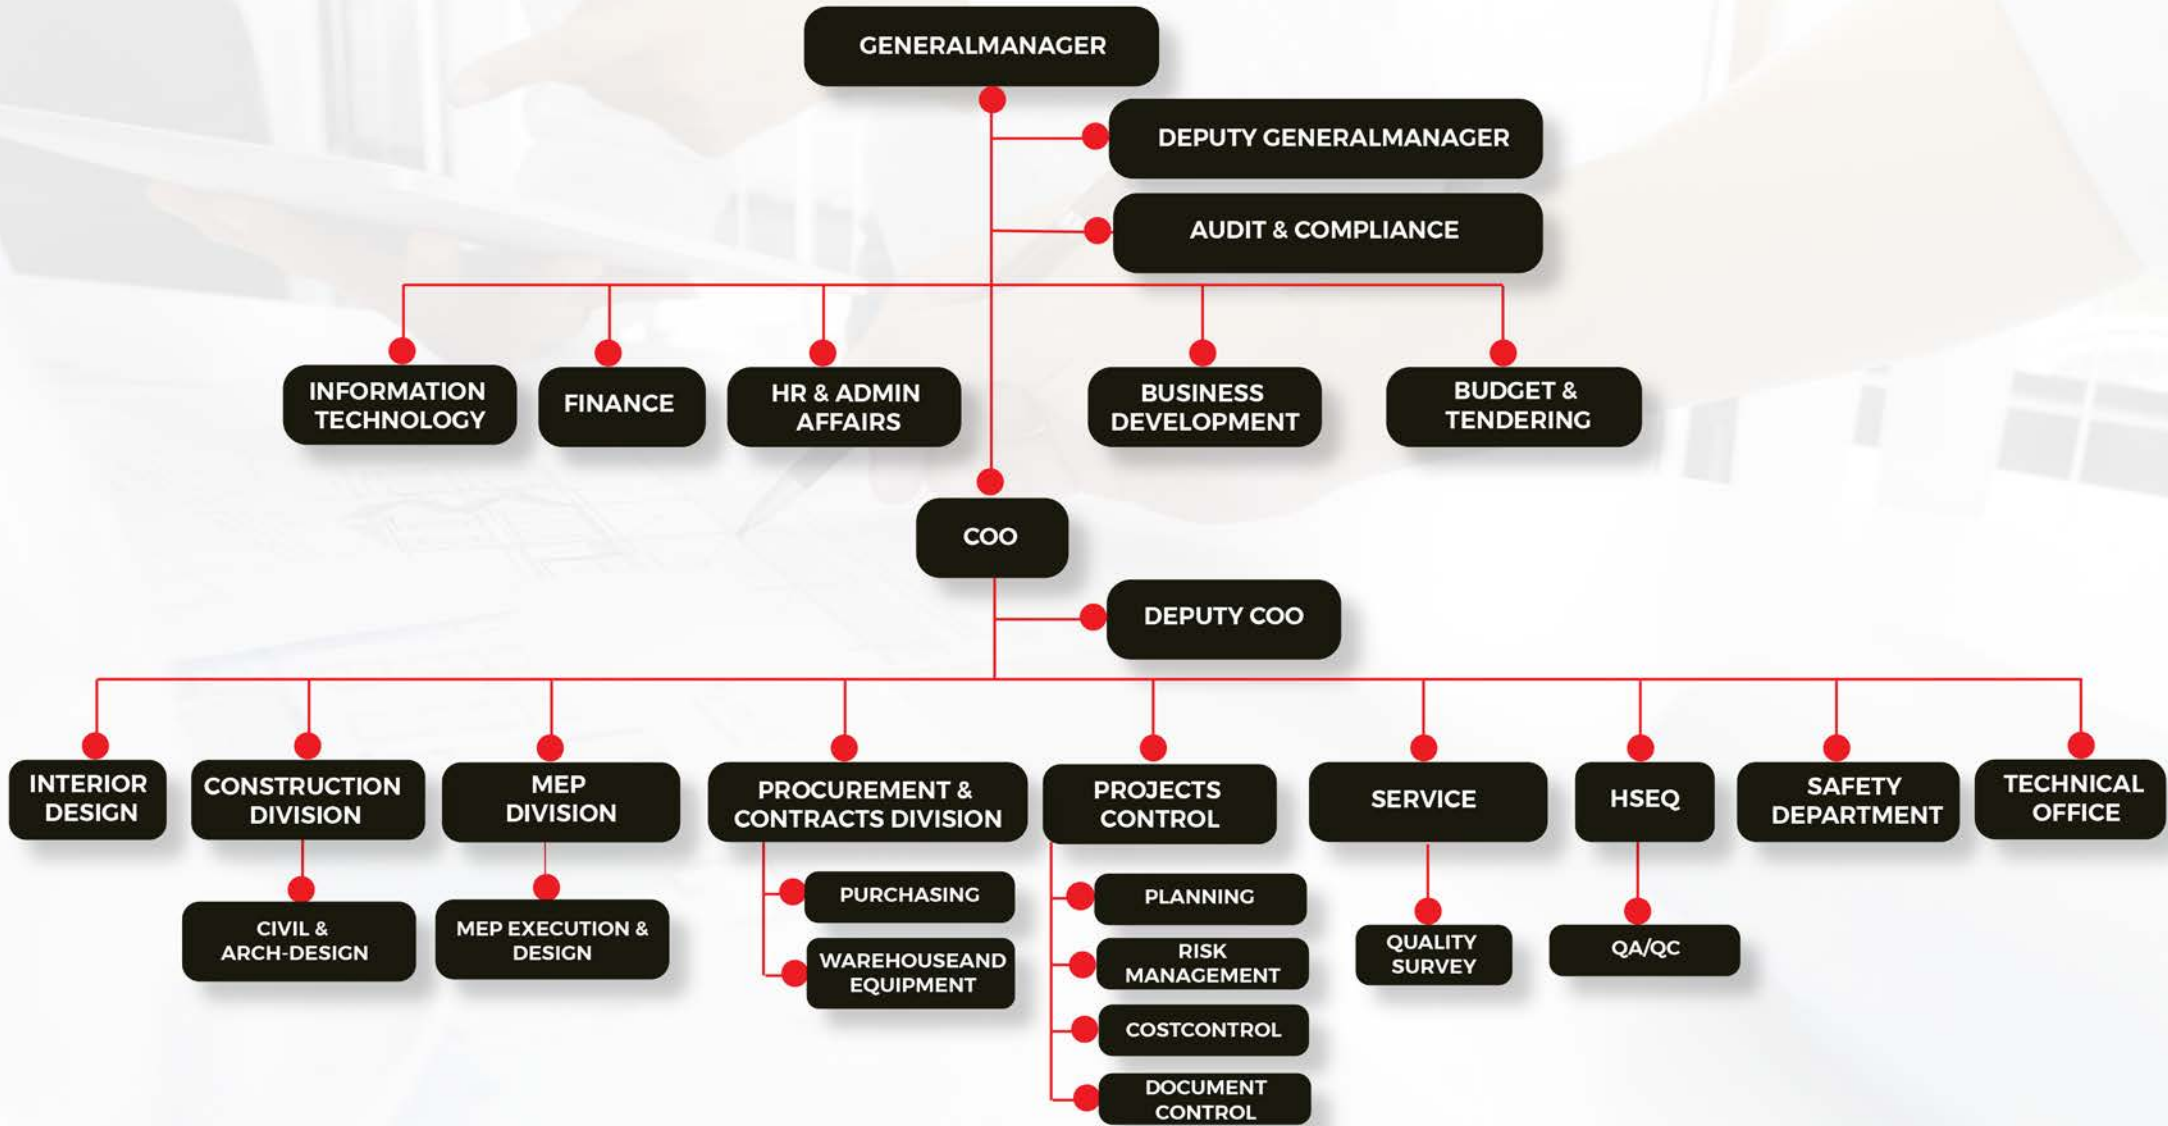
GENERALMANAGER

DEPUTY GENERALMANAGER

AUDIT & COMPLIANCE

INFORMATION TECHNOLOGY

FINANCE

HR & ADMIN AFFAIRS

BUSINESS DEVELOPMENT

BUDGET & TENDERING

COO

DEPUTY COO

INTERIOR DESIGN

CONSTRUCTION DIVISION

CIVIL & ARCH-DESIGN

MEP DIVISION

MEP EXECUTION & DESIGN

PROCUREMENT & CONTRACTS DIVISION

PURCHASING

WAREHOUSEAND EQUIPMENT

PROJECTS CONTROL

PLANNING

RISK MANAGEMENT

COSTCONTROL

DOCUMENT CONTROL

SERVICE

QUALITY SURVEY

HSEQ

QA/QC

SAFETY DEPARTMENT

TECHNICAL OFFICE